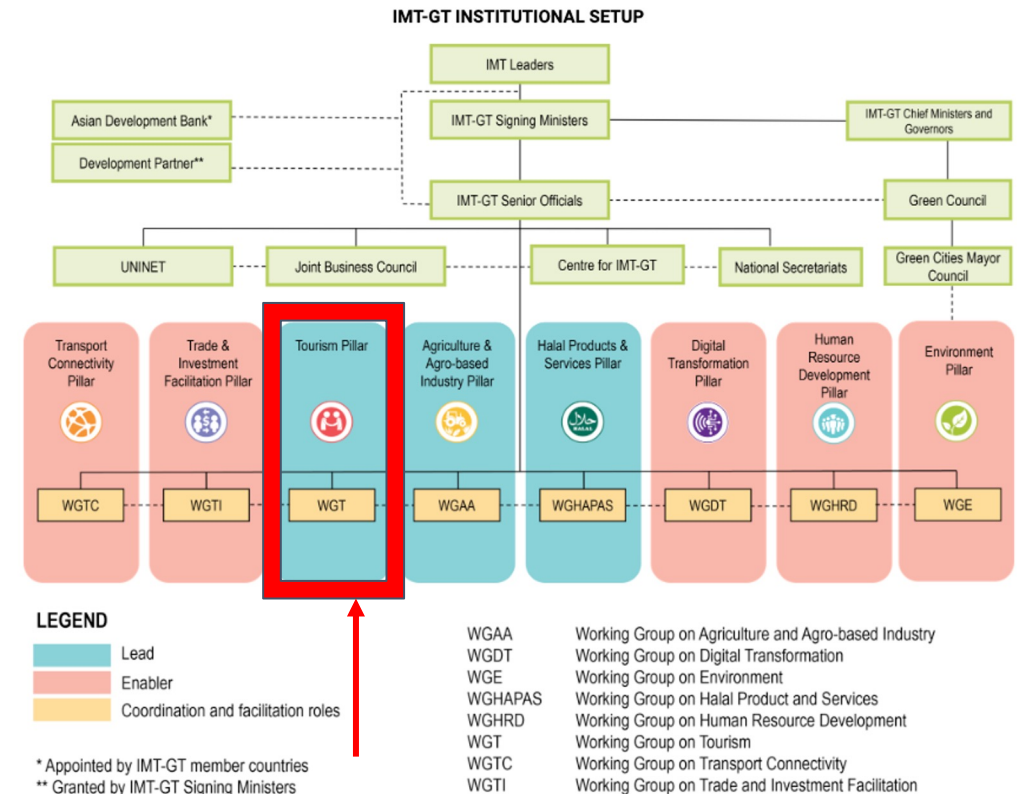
IMT-GT INSTITUTIONAL SETUP

IMT Leaders

Asian Development Bank*

Development Partner**

IMT-GT Signing Ministers

IMT-GT Chief Ministers and Governors

IMT-GT Senior Officials

Green Council

UNINET

Joint Business Council

Centre for IMT-GT

National Secretariats

Green Cities Mayor Council

Transport Connectivity Pillar

Trade & Investment Facilitation Pillar

Tourism Pillar

Agriculture & Agro-based Industry Pillar

Halal Products & Services Pillar

Digital Transformation Pillar

Human Resource Development Pillar

Environment Pillar

WGTC

WGTI

WGT

WGAA

WGHAPAS

WGDT

WGHRD

WGE

LEGEND

Lead

Enabler

Coordination and facilitation roles

* Appointed by IMT-GT member countries
** Granted by IMT-GT Signing Ministers

| | |
|---|---|
| WGAA | Working Group on Agriculture and Agro-based Industry |
| WGDT | Working Group on Digital Transformation |
| WGE | Working Group on Environment |
| WGHAPAS | Working Group on Halal Product and Services |
| WGHRD | Working Group on Human Resource Development |
| WGT | Working Group on Tourism |
| WGTC | Working Group on Transport Connectivity |
| WGTI | Working Group on Trade and Investment Facilitation |